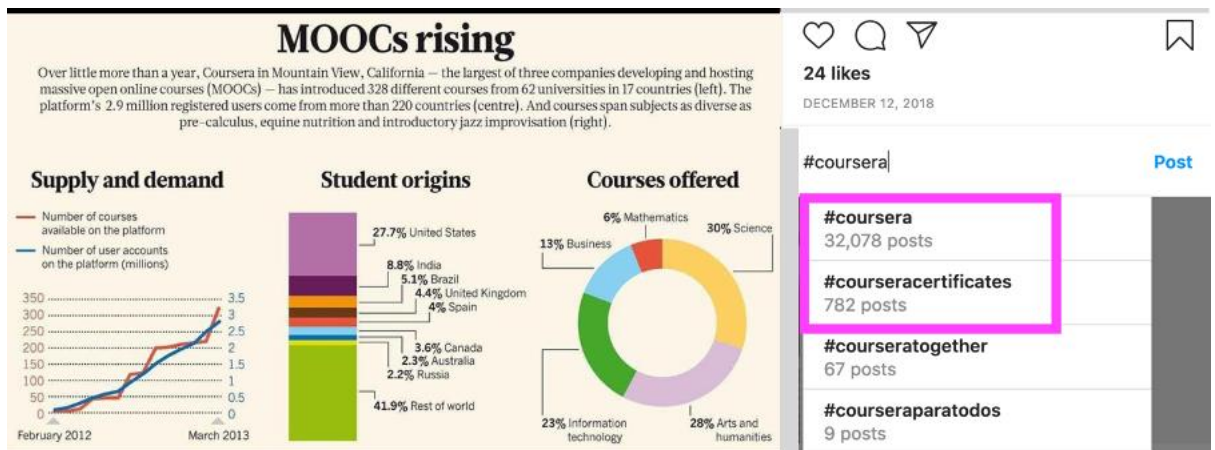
MOOCs rising

Over little more than a year, Coursera in Mountain View, California — the largest of three companies developing and hosting massive open online courses (MOOCs) — has introduced 328 different courses from 62 universities in 17 countries (left). The platform's 2.9 million registered users come from more than 220 countries (centre). And courses span subjects as diverse as pre-calculus, equine nutrition and introductory jazz improvisation (right).

Supply and demand

Number of courses available on the platform

Number of user accounts on the platform (millions)

350 300 250 200 150 100 50 0

3.5 3 2.5 2 1.5 1 0.5 0

February 2012

March 2013

Student origins

27.7% United States

8.8% India

5.1% Brazil

4.4% United Kingdom

4% Spain

3.6% Canada

2.3% Australia

2.2% Russia

41.9% Rest of world

Courses offered

6% Mathematics

30% Science

13% Business

23% Information technology

28% Arts and humanities

24 likes

DECEMBER 12, 2018

#coursera

Post

#coursera
32,078 posts

#courseracertificates
782 posts

#courseratogether
67 posts

#courseraparatodos
9 posts